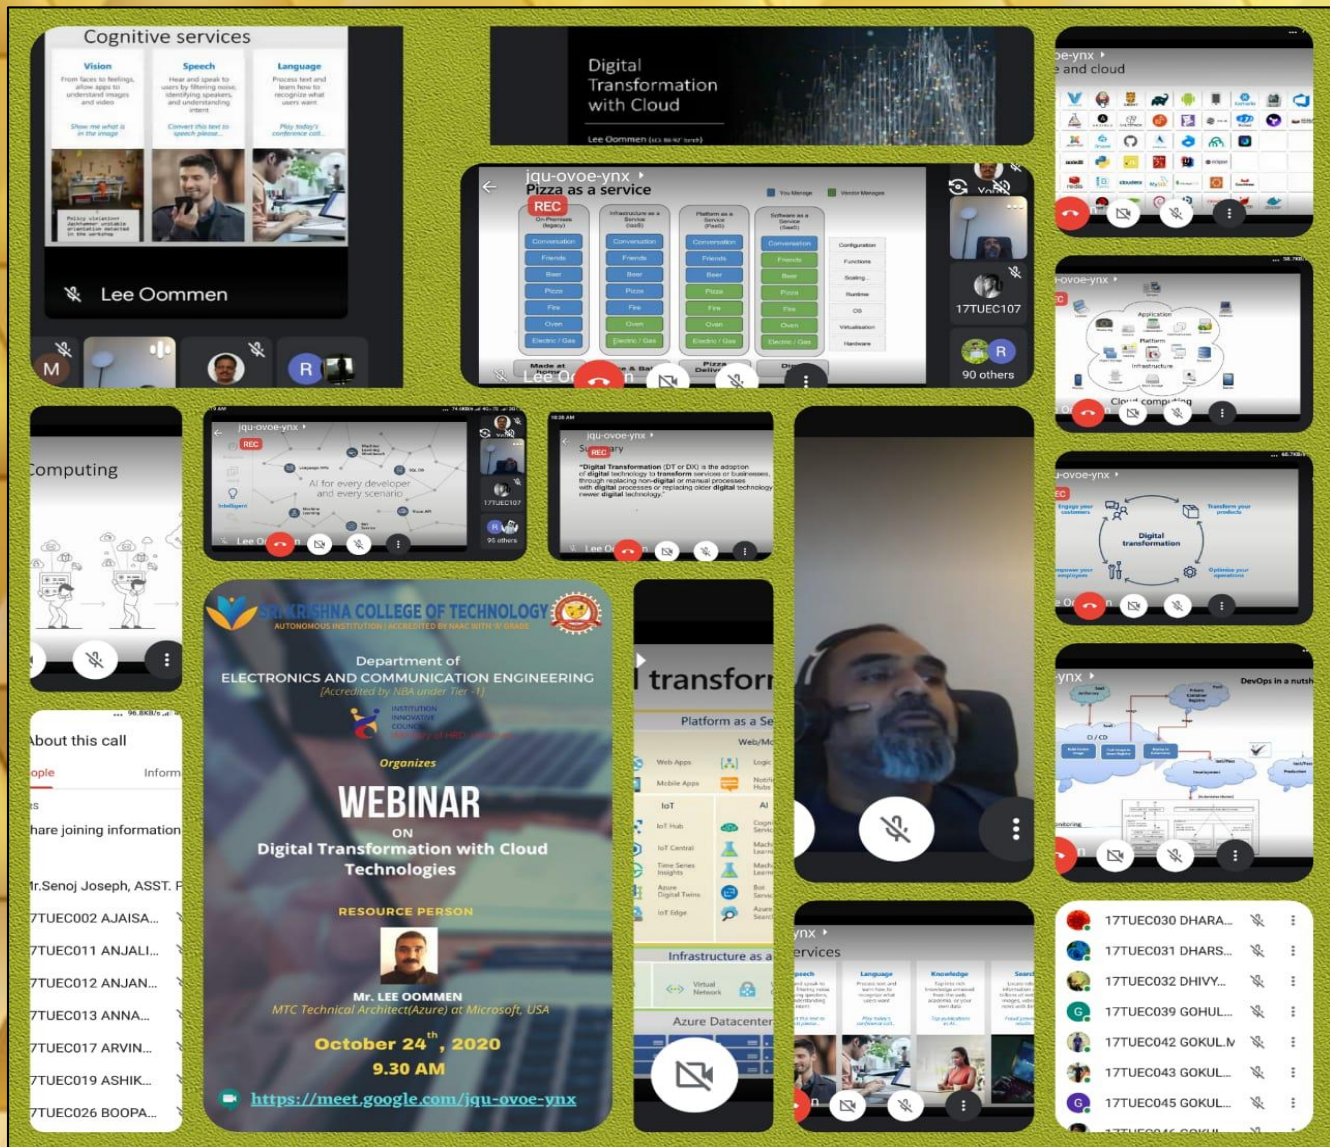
Cognitive services

Vision
From faces to feelings, allow apps to understand images and video

Speech
Hear and speak to users by filtering noise, identifying speakers, and understanding intent

Language
Process text and learn how to recognize what users want

Lee Oommen

M

R

Digital Transformation with Cloud

Lee Oommen

jqu-ovoe-ynx
Pizza as a service
REC

On-Premises (legacy)
Infrastructure as a Service (IaaS)
Platform as a Service (PaaS)
Software as a Service (SaaS)

You Manage
Vendor Manages

Conversation
Friends
Beer
Pizza
Fire
Oven
Electric / Gas

Configuration
Functions
Scaling
Runtime
OS
Virtualisation
Hardware

Made at home
Pizza Delivery

17TUEC107
90 others

e-ynx
e and cloud

ovoe-ynx
Application
Platform
Infrastructure
Cloud computing

ovoe-ynx
Digital transformation
Engage your customers
Transform your products
Empower your employees
Optimize your operations

ynx
DevOps in a nutshell
CI / CD

Computing

jqu-ovoe-ynx
REC
AI for every developer and every scenario
17TUEC107
95 others
Lee O

jqu-ovoe-ynx
Summary
REC
"Digital Transformation (DT or DX) is the adoption of digital technology to transform services or businesses, through replacing non-digital or manual processes with digital processes or replacing older digital technology with newer digital technology."
Lee O

About this call
People
Inform
Share joining information
Mr.Senoj Joseph, ASST. P
17TUEC002 AJAISA...
17TUEC011 ANJALI...
17TUEC012 ANJAN...
17TUEC013 ANNA...
17TUEC017 ARVIN...
17TUEC019 ASHIK...
17TUEC026 BOOPA...

SRI KRISHNA COLLEGE OF TECHNOLOGY
AUTONOMOUS INSTITUTION | ACCREDITED BY NAAC WITH 'A' GRADE

Department of
ELECTRONICS AND COMMUNICATION ENGINEERING
[Accredited by NBA under Tier -1]

INSTITUTION INNOVATIVE COUNCIL

Organizes

WEBINAR
ON
Digital Transformation with Cloud Technologies

RESOURCE PERSON

Mr. LEE OOMMEN
MTC Technical Architect(Azure) at Microsoft, USA

October 24$^{th}$, 2020
9.30 AM

https://meet.google.com/jqu-ovoe-ynx

transfor
Platform as a Se
Web Apps
Mobile Apps
IoT
IoT Hub
IoT Central
Time Series Insights
Azure Digital Twins
IoT Edge
AI
Infrastructure as a
Virtual Network
Azure Datacenter

ynx
ervices
Language
Knowledge

17TUEC030 DHARA...
17TUEC031 DHARS...
17TUEC032 DHIVY...
17TUEC039 GOHUL...
17TUEC042 GOKUL.M
17TUEC043 GOKUL...
17TUEC045 GOKUL...